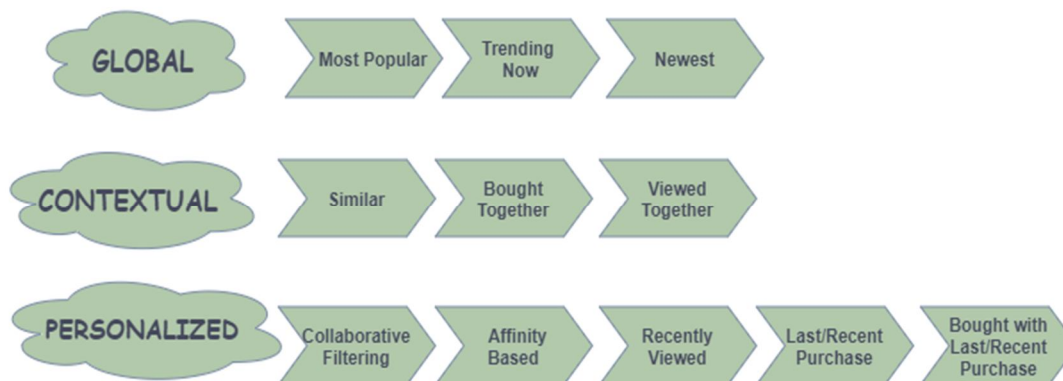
GLOBAL

Most Popular

Trending Now

Newest

CONTEXTUAL

Similar

Bought Together

Viewed Together

PERSONALIZED

Collaborative Filtering

Affinity Based

Recently Viewed

Last/Recent Purchase

Bought with Last/Recent Purchase